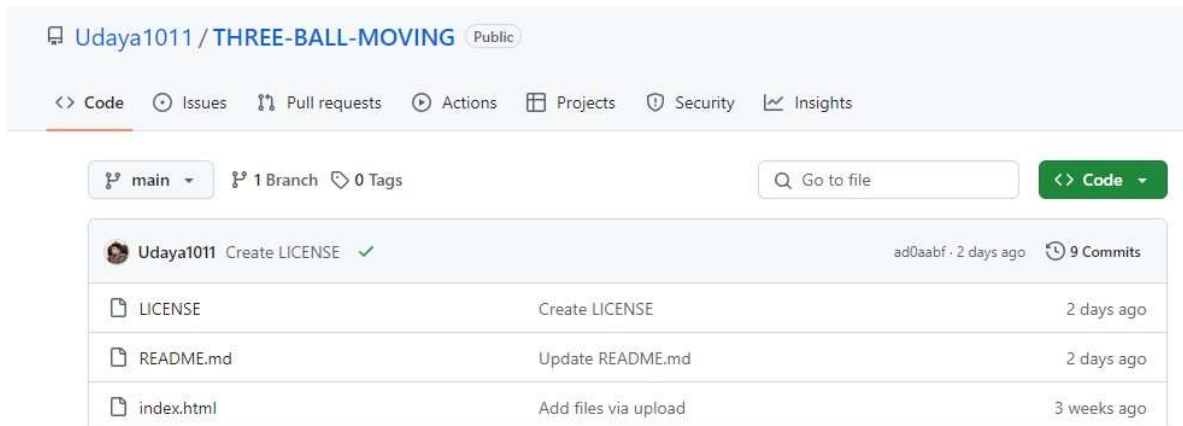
Udaya1011 / THREE-BALL-MOVING Public

<> Code Issues Pull requests Actions Projects Security Insights

main 1 Branch 0 Tags Go to file <> Code

Udaya1011 Create LICENSE ✓ ad0aabf · 2 days ago 9 Commits

| | | |
|---|---|---|
| LICENSE | Create LICENSE | 2 days ago |
| README.md | Update README.md | 2 days ago |
| index.html | Add files via upload | 3 weeks ago |